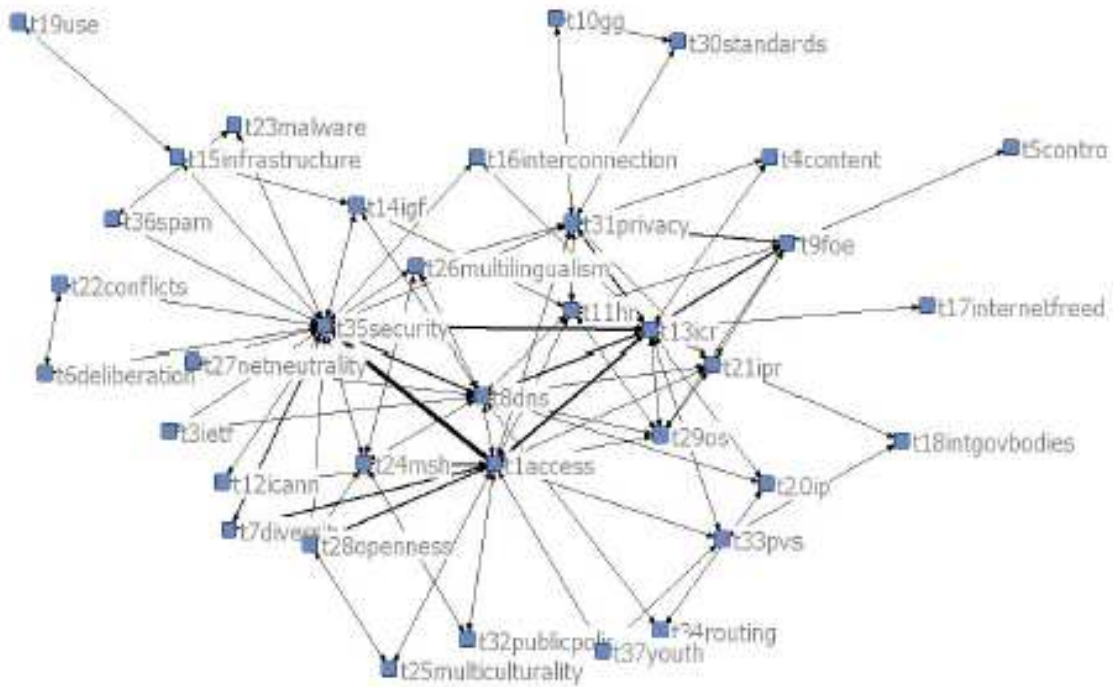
t19use

t10gg

t30standards

t23malware

t15infrastructure

t16interconnection

t4content

t5contro

t36spam

t14igf

t31privacy

t9foe

t26multilingualism

t22conflicts

t11hr

t35security

t13icr

t17internetfreed

t6deliberation

t27netneutrality

t21ipr

t8dns

t3ietf

t29os

t18intgovbodies

t24msh

t1access

t12icann

t20ip

t7diversity

t28openness

t33pvs

t32publicpolic

t34routing

t37youth

t25multiculturality